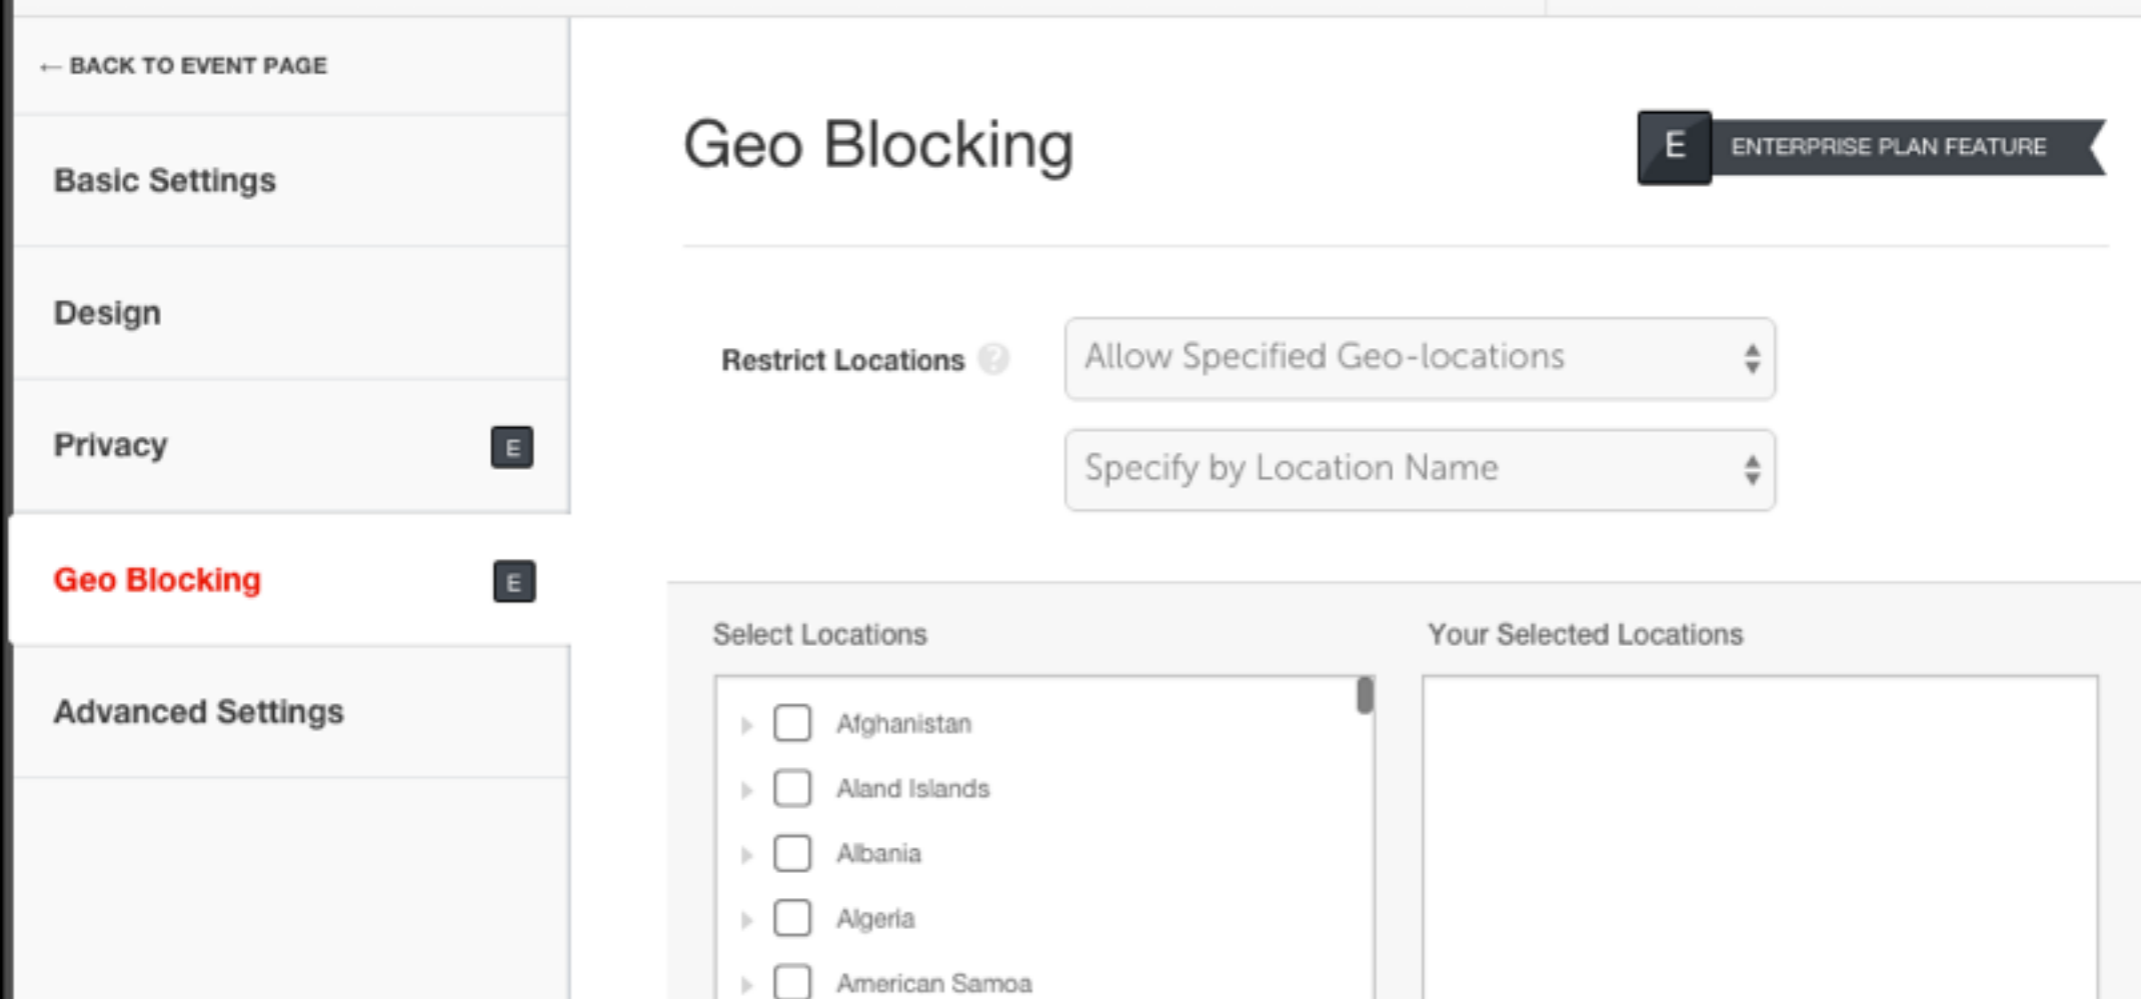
← BACK TO EVENT PAGE

Basic Settings

Design

Privacy E

Geo Blocking E

Advanced Settings

Geo Blocking

E ENTERPRISE PLAN FEATURE

Restrict Locations

Allow Specified Geo-locations

Specify by Location Name

Select Locations

Afghanistan

Aland Islands

Albania

Algeria

American Samoa

Your Selected Locations